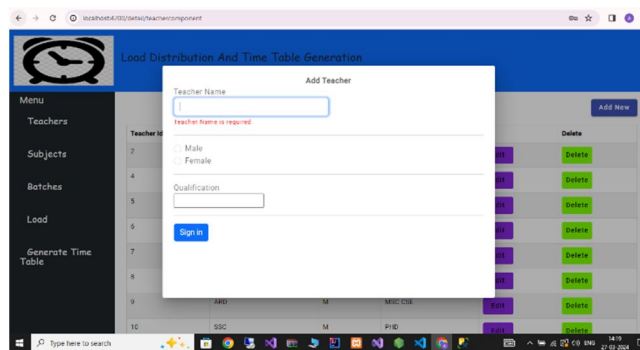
localhost:4200/detail/teachercomponent

Load Distribution And Time Table Generation

Menu

Teachers

Subjects

Batches

Load

Generate Time Table

Add New

| Teacher Id | | | | | Delete |
|---|---|---|---|---|---|
| 7 | | | | Edit | Delete |
| 4 | | | | Edit | Delete |
| 5 | | | | Edit | Delete |
| 6 | | | | Edit | Delete |
| 7 | | | | Edit | Delete |
| 8 | | | | Edit | Delete |
| 9 | ARD | M | MSC CSE | Edit | Delete |
| 10 | SSC | M | PHD | Edit | Delete |

Add Teacher

Teacher Name

Teacher Name is required.

Male

Female

Qualification

Sign in

Type here to search

14:19
27-03-2024